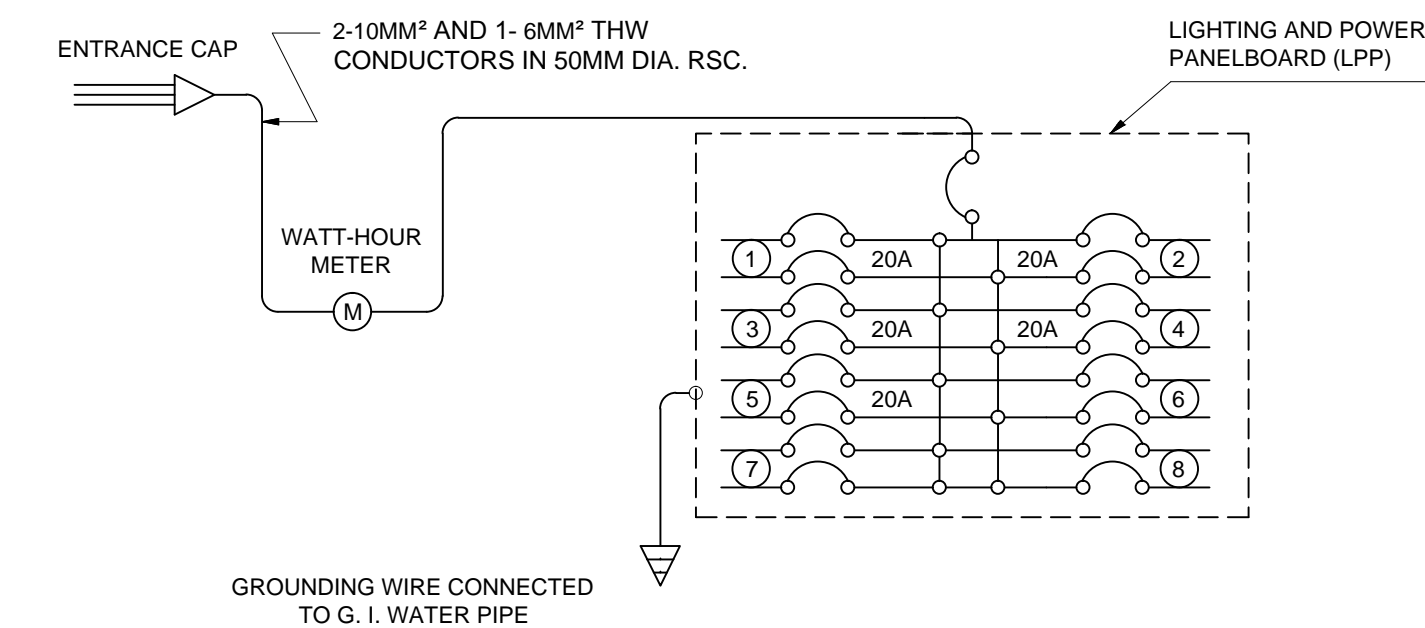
ENTRANCE CAP

2-10MM² AND 1- 6MM² THW CONDUCTORS IN 50MM DIA. RSC.

LIGHTING AND POWER PANELBOARD (LPP)

WATT-HOUR METER

M

1

20A

20A

2

3

20A

20A

4

5

20A

6

7

8

GROUNDING WIRE CONNECTED TO G. I. WATER PIPE